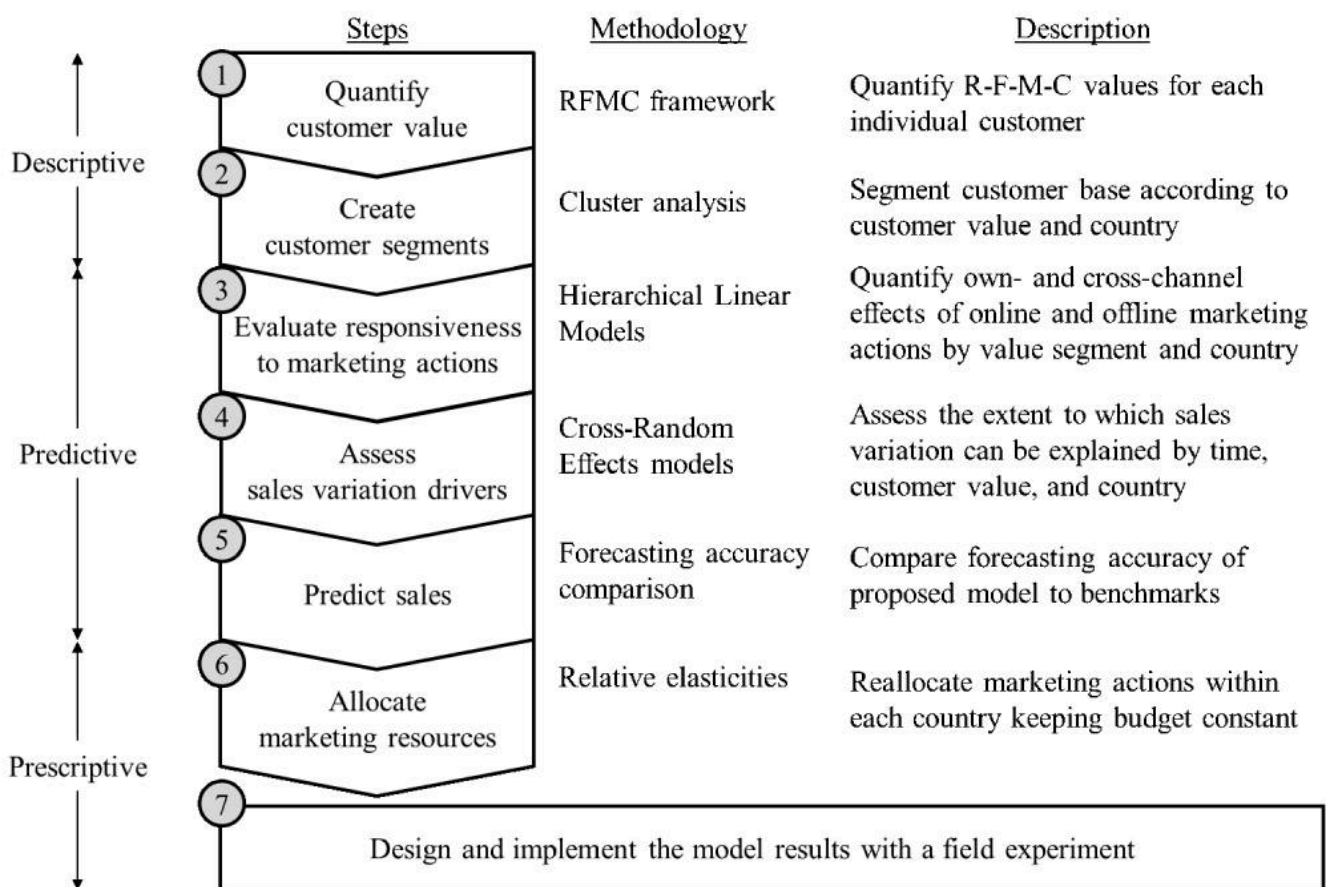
Steps

Methodology

Description

Descriptive

1 Quantify customer value

RFMC framework

Quantify R-F-M-C values for each individual customer

2 Create customer segments

Cluster analysis

Segment customer base according to customer value and country

3 Evaluate responsiveness to marketing actions

Hierarchical Linear Models

Quantify own- and cross-channel effects of online and offline marketing actions by value segment and country

Predictive

4 Assess sales variation drivers

Cross-Random Effects models

Assess the extent to which sales variation can be explained by time, customer value, and country

5 Predict sales

Forecasting accuracy comparison

Compare forecasting accuracy of proposed model to benchmarks

Prescriptive

6 Allocate marketing resources

Relative elasticities

Reallocate marketing actions within each country keeping budget constant

7 Design and implement the model results with a field experiment